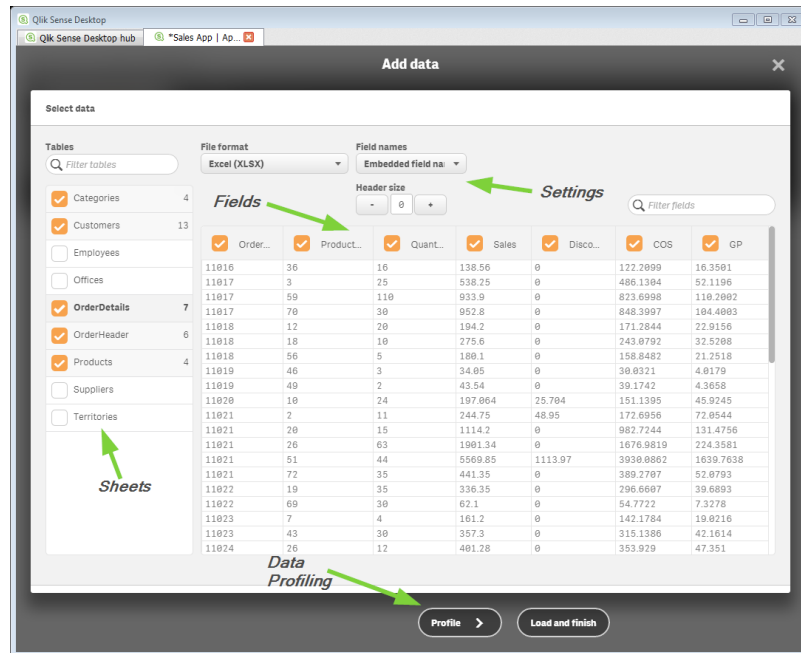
Qlik Sense Desktop

Qlik Sense Desktop hub

*Sales App | Ap...

Add data

Select data

Tables

Filter tables

| | |
|---|---|
| Categories | 4 |
| Customers | 13 |
| Employees | |
| Offices | |
| OrderDetails | 7 |
| OrderHeader | 6 |
| Products | 4 |
| Suppliers | |
| Territories | |

File format

Excel (XLSX)

Field names

Embedded field na

Header size

- 0 +

Settings

Fields

Filter fields

| Order... | Product... | Quant... | Sales | Disco... | COS | GP |
|---|---|---|---|---|---|---|
| 11016 | 36 | 16 | 138.56 | 0 | 122.2099 | 16.3501 |
| 11017 | 3 | 25 | 538.25 | 0 | 486.1304 | 52.1196 |
| 11017 | 59 | 110 | 933.9 | 0 | 823.6998 | 110.2002 |
| 11017 | 70 | 30 | 952.8 | 0 | 848.3997 | 104.4003 |
| 11018 | 12 | 20 | 194.2 | 0 | 171.2844 | 22.9156 |
| 11018 | 18 | 10 | 275.6 | 0 | 243.0792 | 32.5208 |
| 11018 | 56 | 5 | 180.1 | 0 | 158.8482 | 21.2518 |
| 11019 | 46 | 3 | 34.05 | 0 | 30.0321 | 4.0179 |
| 11019 | 49 | 2 | 43.54 | 0 | 39.1742 | 4.3658 |
| 11020 | 10 | 24 | 197.064 | 25.704 | 151.1395 | 45.9245 |
| 11021 | 2 | 11 | 244.75 | 48.95 | 172.6956 | 72.0544 |
| 11021 | 20 | 15 | 1114.2 | 0 | 982.7244 | 131.4756 |
| 11021 | 26 | 63 | 1901.34 | 0 | 1676.9819 | 224.3581 |
| 11021 | 51 | 44 | 5569.85 | 1113.97 | 3930.0862 | 1639.7638 |
| 11021 | 72 | 35 | 441.35 | 0 | 389.2707 | 52.0793 |
| 11022 | 19 | 35 | 336.35 | 0 | 296.6607 | 39.6893 |
| 11022 | 69 | 30 | 62.1 | 0 | 54.7722 | 7.3278 |
| 11023 | 7 | 4 | 161.2 | 0 | 142.1784 | 19.0216 |
| 11023 | 43 | 30 | 357.3 | 0 | 315.1386 | 42.1614 |
| 11024 | 26 | 12 | 401.28 | 0 | 353.929 | 47.351 |

Sheets

Data Profiling

Profile

Load and finish